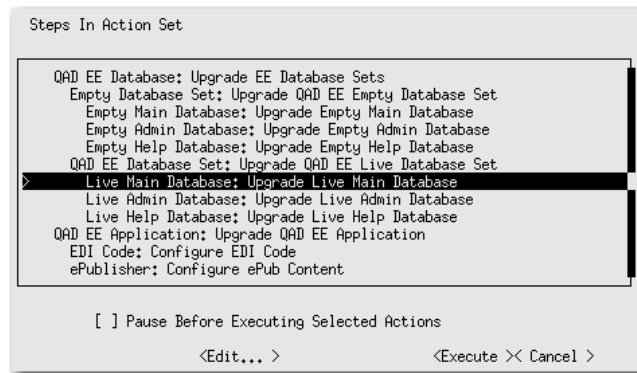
Steps In Action Set

QAD EE Database: Upgrade EE Database Sets
Empty Database Set: Upgrade QAD EE Empty Database Set
Empty Main Database: Upgrade Empty Main Database
Empty Admin Database: Upgrade Empty Admin Database
Empty Help Database: Upgrade Empty Help Database
QAD EE Database Set: Upgrade QAD EE Live Database Set
> Live Main Database: Upgrade Live Main Database
Live Admin Database: Upgrade Live Admin Database
Live Help Database: Upgrade Live Help Database
QAD EE Application: Upgrade QAD EE Application
EDI Code: Configure EDI Code
ePublisher: Configure ePub Content

[ ] Pause Before Executing Selected Actions

<Edit... >

<Execute >< Cancel >